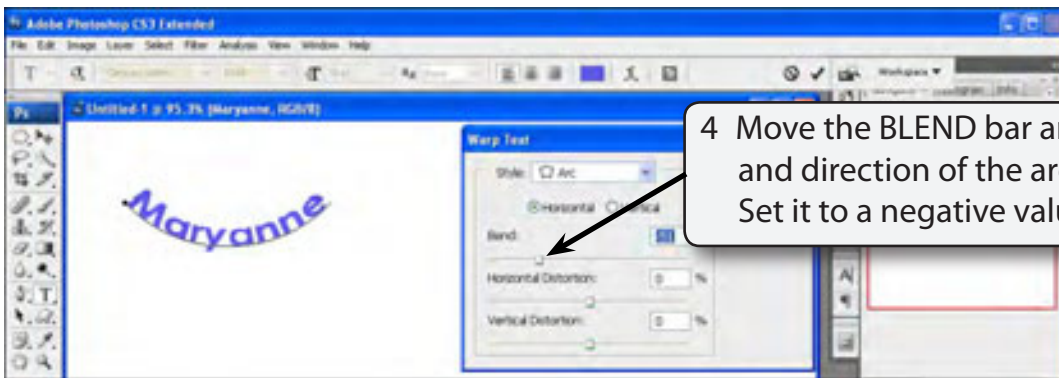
Adobe Photoshop CS3 Extended

File Edit Image Layer Select Filter Analysis View Window Help

Workspace ▾

Untitled-1 @ 95.3% (Maryanne, RGB/8)

Maryanne

Warp Text

Style: Arc

Horizontal Vertical

Bend:

Horizontal Distortion: 0 %

Vertical Distortion: 0 %

4 Move the BLEND bar ar and direction of the ar Set it to a negative valu